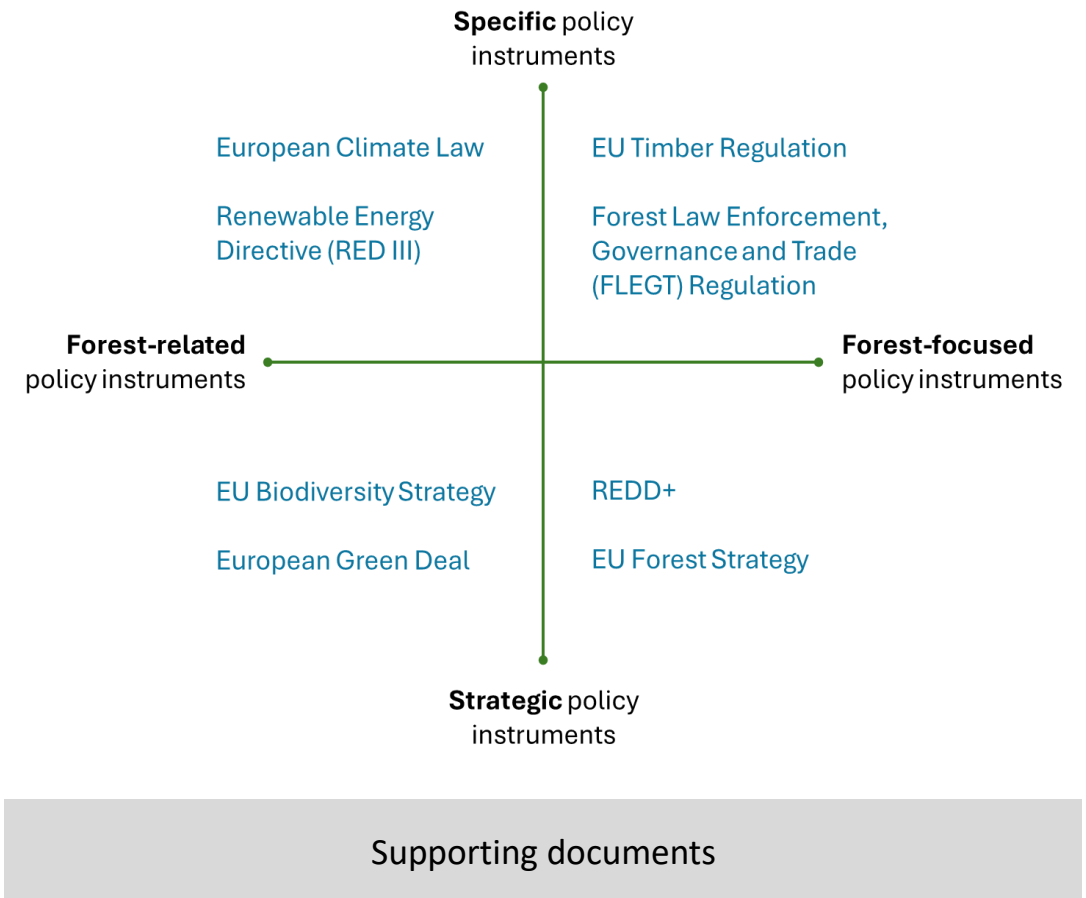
**Specific** policy instruments

European Climate Law

Renewable Energy Directive (RED III)

EU Timber Regulation

Forest Law Enforcement, Governance and Trade (FLEGT) Regulation

**Forest-related** policy instruments

**Forest-focused** policy instruments

EU Biodiversity Strategy

European Green Deal

REDD+

EU Forest Strategy

**Strategic** policy instruments

Supporting documents